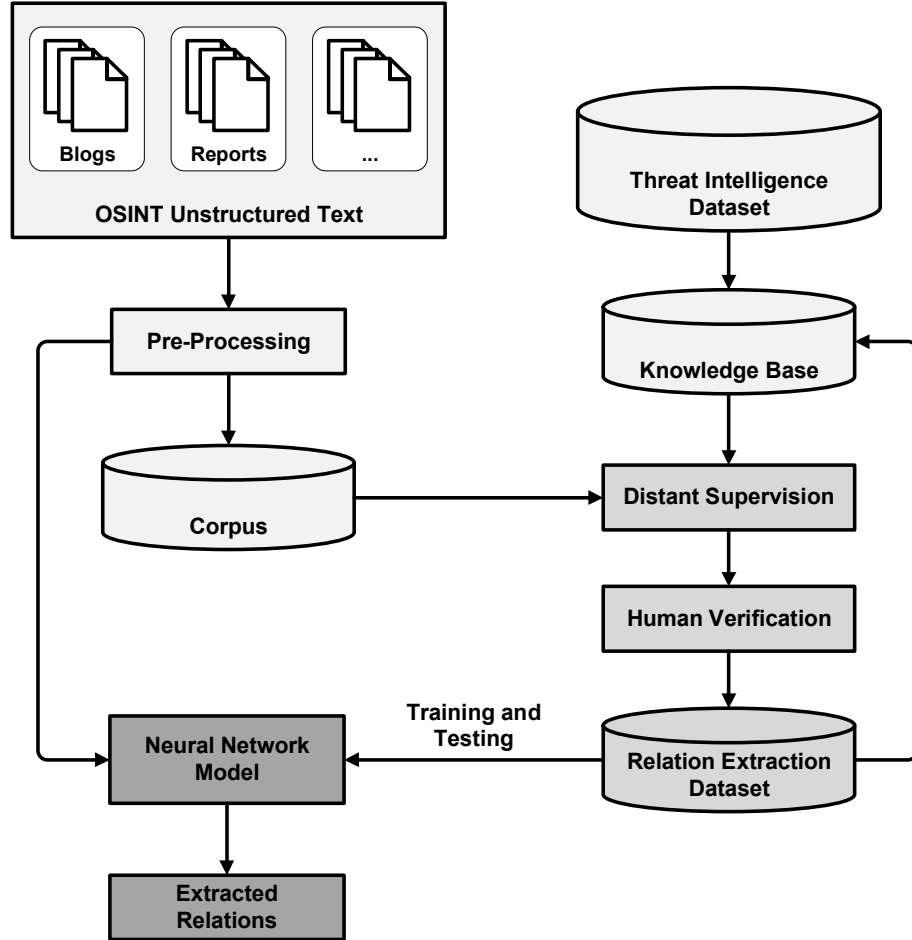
Blogs

Reports

...

OSINT Unstructured Text

Threat Intelligence Dataset

Pre-Processing

Knowledge Base

Corpus

Distant Supervision

Human Verification

Training and Testing

Neural Network Model

Relation Extraction Dataset

Extracted Relations